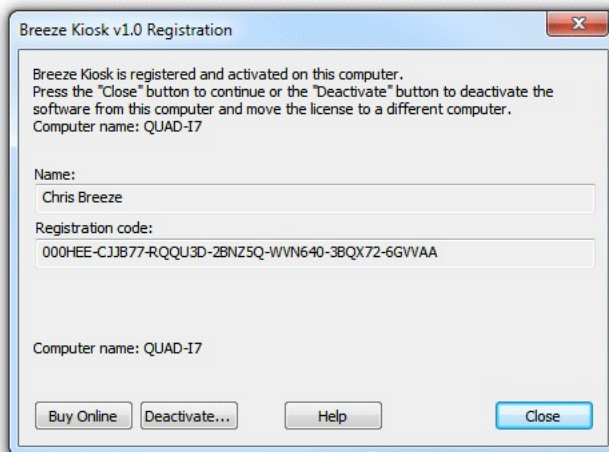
Breeze Kiosk v1.0 Registration

Breeze Kiosk is registered and activated on this computer.
Press the "Close" button to continue or the "Deactivate" button to deactivate the software from this computer and move the license to a different computer.
Computer name: QUAD-I7

Name:
Chris Breeze

Registration code:
000HEE-CJJB77-RQQU3D-2BNZ5Q-WVN640-3BQX72-6GVVAA

Computer name: QUAD-I7

Buy Online
Deactivate...
Help
Close